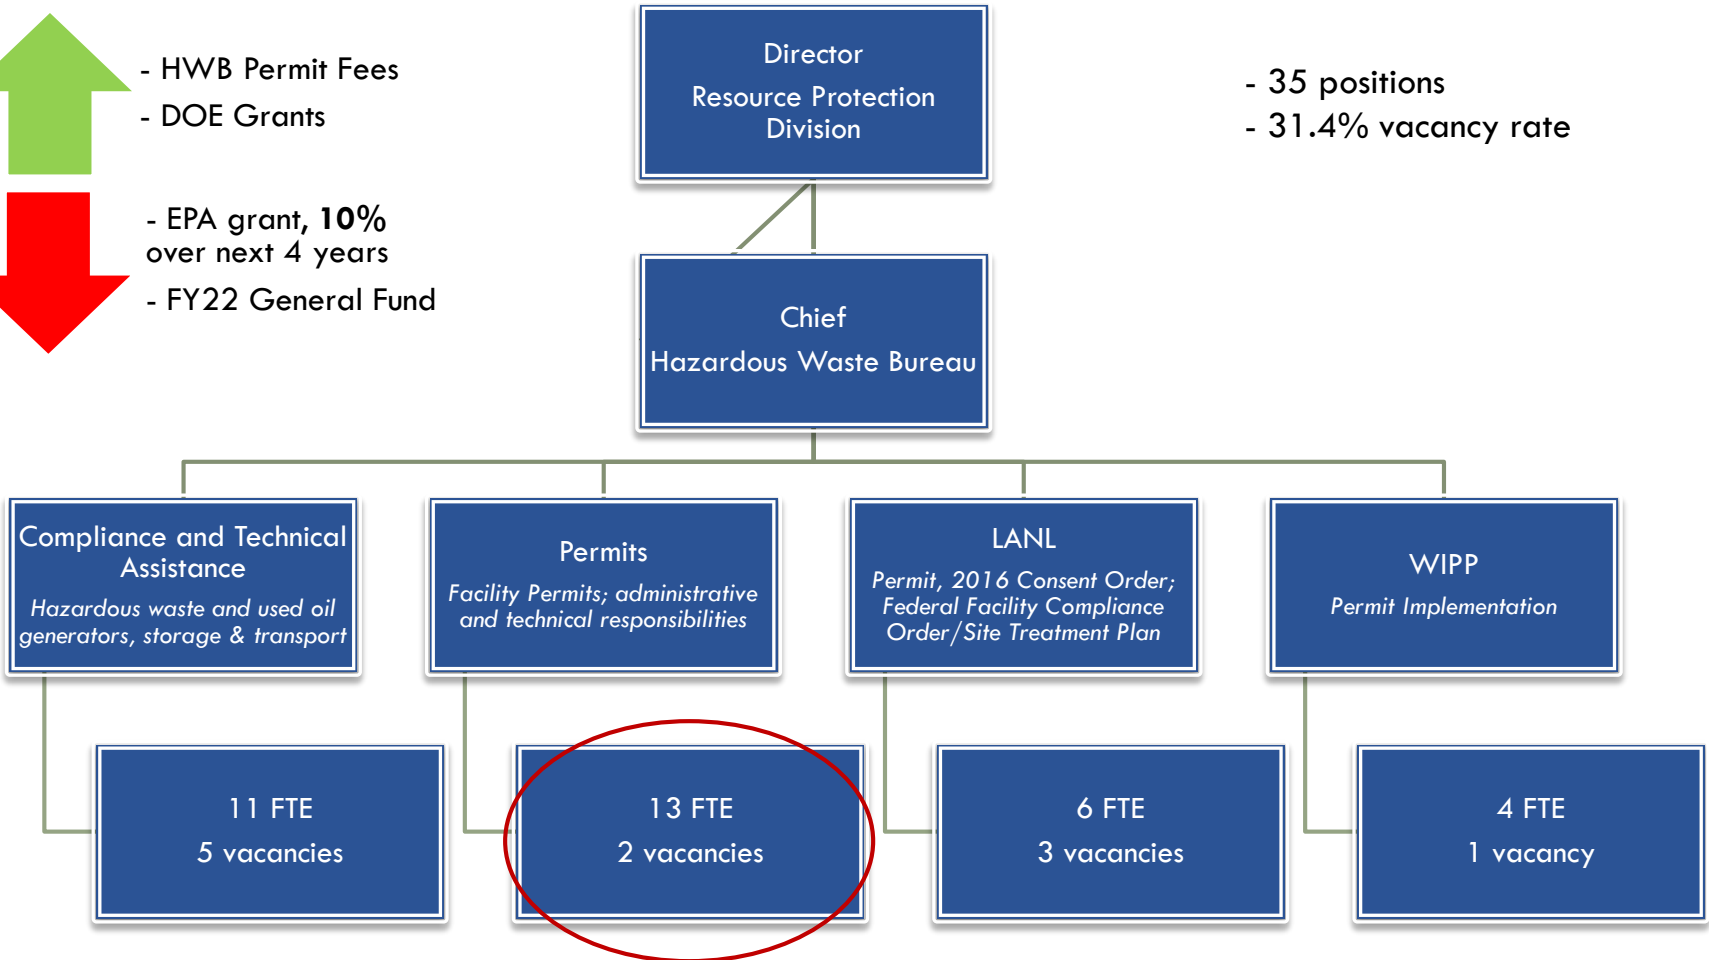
- HWB Permit Fees
- DOE Grants

- EPA grant, **10%** over next 4 years
- FY22 General Fund

Director
Resource Protection Division

- 35 positions
- 31.4% vacancy rate

Chief
Hazardous Waste Bureau

Compliance and Technical Assistance
*Hazardous waste and used oil generators, storage & transport*

Permits
*Facility Permits; administrative and technical responsibilities*

LANL
*Permit, 2016 Consent Order; Federal Facility Compliance Order/Site Treatment Plan*

WIPP
*Permit Implementation*

11 FTE
5 vacancies

13 FTE
2 vacancies

6 FTE
3 vacancies

4 FTE
1 vacancy